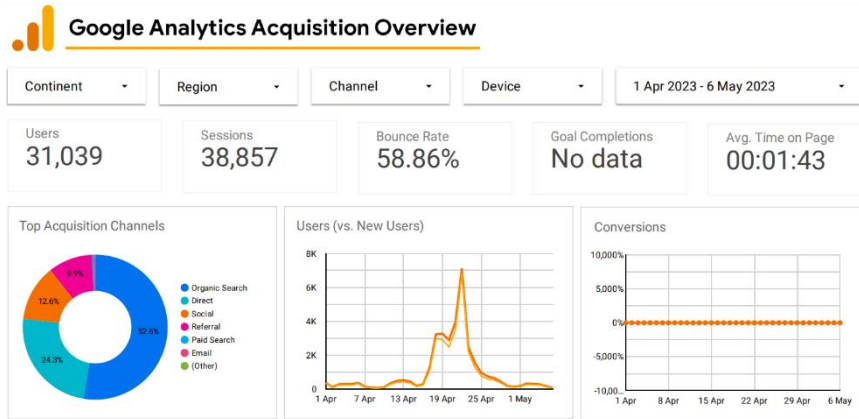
Google Analytics Acquisition Overview

Continent ▾

Region ▾

Channel ▾

Device ▾

1 Apr 2023 - 6 May 2023 ▾

Users
31,039

Sessions
38,857

Bounce Rate
58.86%

Goal Completions
No data

Avg. Time on Page
00:01:43

Top Acquisition Channels

9.9%
12.6%
24.3%
52.6%

Organic Search
Direct
Social
Referral
Paid Search
Email
(Other)

Users (vs. New Users)

8K
6K
4K
2K
0

1 Apr
7 Apr
13 Apr
19 Apr
25 Apr
1 May

Conversions

10,000%
5,000%
0%
-5,000%
-10,000%

1 Apr
8 Apr
15 Apr
22 Apr
29 Apr
6 May